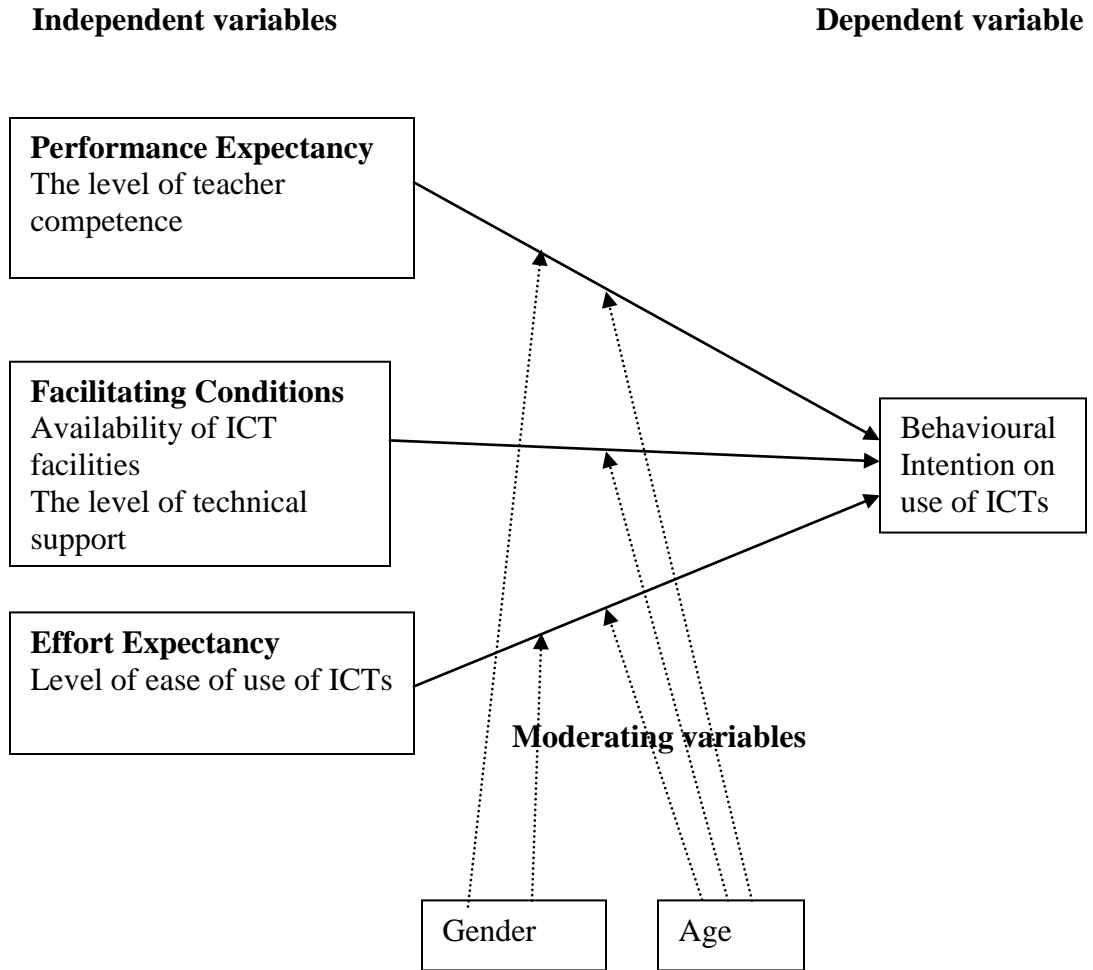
Independent variables

Dependent variable

Performance Expectancy
The level of teacher competence

Facilitating Conditions
Availability of ICT facilities
The level of technical support

Effort Expectancy
Level of ease of use of ICTs

Behavioural Intention on use of ICTs

Moderating variables

Gender

Age